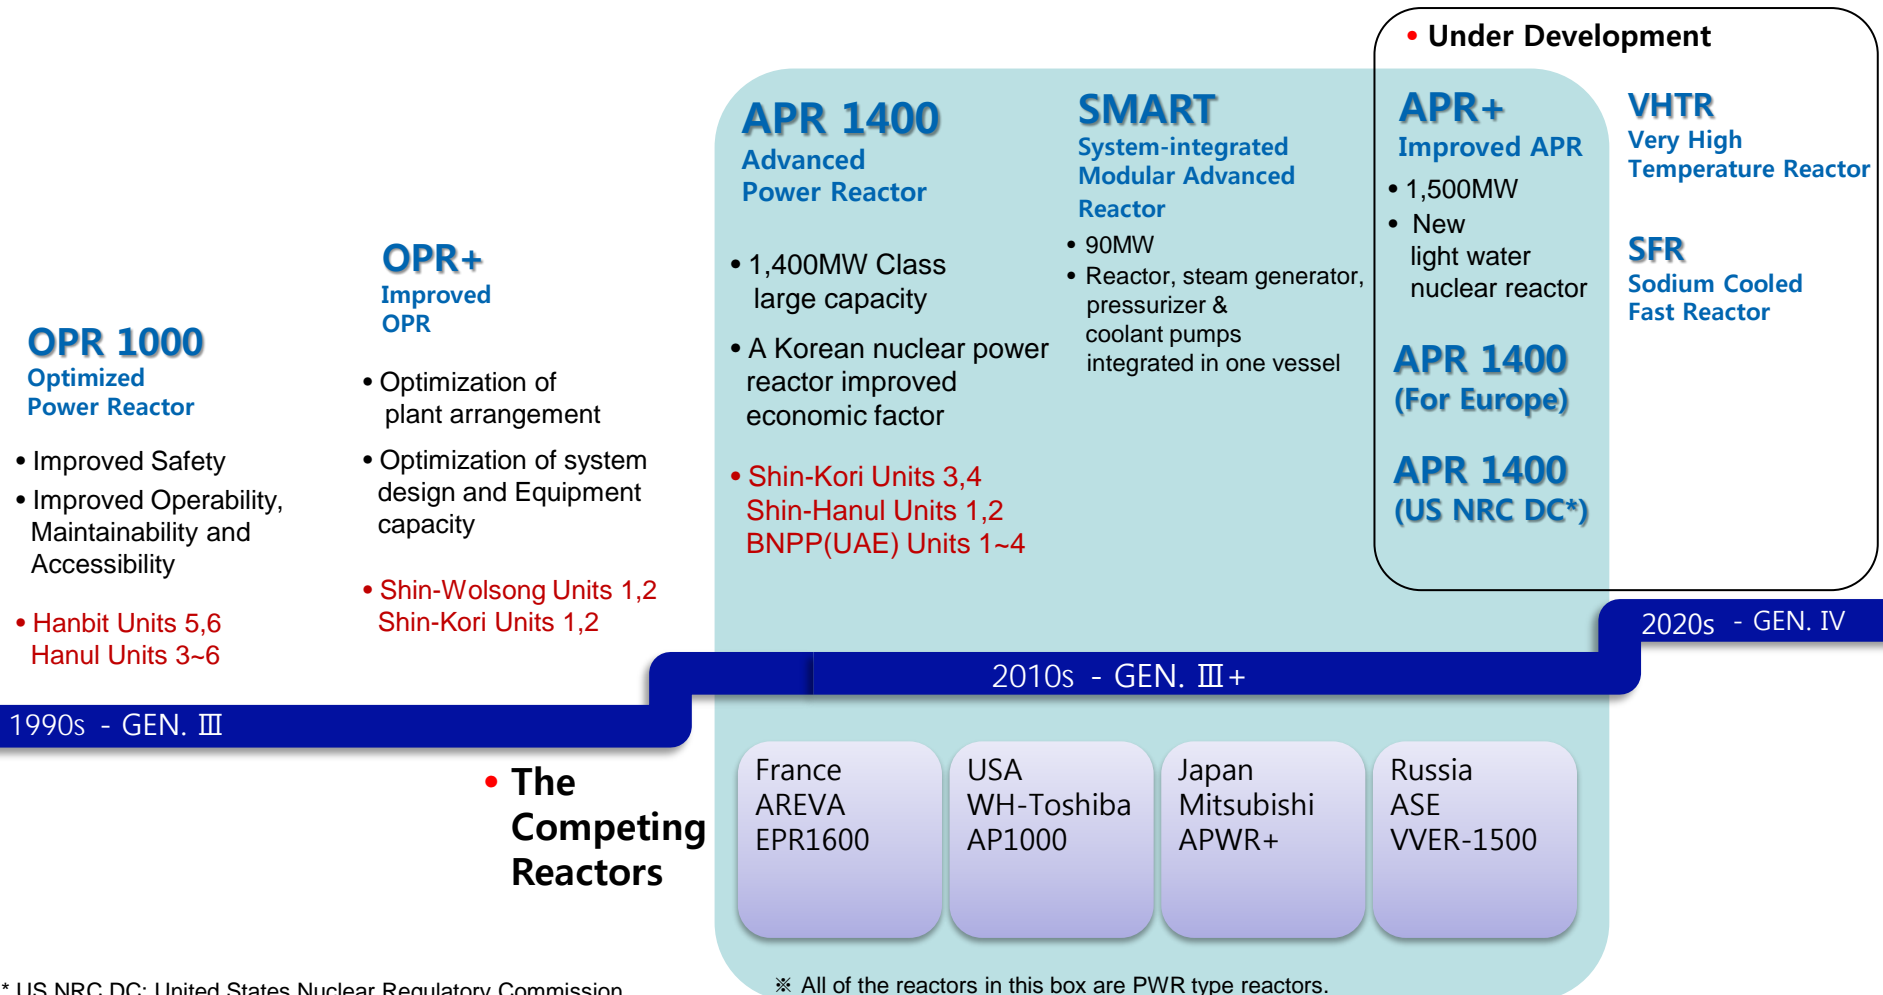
• Under Development

OPR 1000
Optimized
Power Reactor

• Improved Safety
• Improved Operability, Maintainability and Accessibility

• Hanbit Units 5,6
Hanul Units 3~6

1990s - GEN. Ⅲ

OPR+
Improved
OPR

• Optimization of plant arrangement
• Optimization of system design and Equipment capacity

• Shin-Wolsong Units 1,2
Shin-Kori Units 1,2

APR 1400
Advanced
Power Reactor

• 1,400MW Class large capacity
• A Korean nuclear power reactor improved economic factor

• Shin-Kori Units 3,4
Shin-Hanul Units 1,2
BNPP(UAE) Units 1~4

SMART
System-integrated
Modular Advanced
Reactor

• 90MW
• Reactor, steam generator, pressurizer & coolant pumps integrated in one vessel

APR+
Improved APR

• 1,500MW
• New light water nuclear reactor

APR 1400
(For Europe)

APR 1400
(US NRC DC*)

VHTR
Very High
Temperature Reactor

SFR
Sodium Cooled
Fast Reactor

2010s - GEN. Ⅲ+

2020s - GEN. Ⅳ

• The Competing Reactors

France
AREVA
EPR1600

USA
WH-Toshiba
AP1000

Japan
Mitsubishi
APWR+

Russia
ASE
VVER-1500

* US NRC DC: United States Nuclear Regulatory Commission

※ All of the reactors in this box are PWR type reactors.